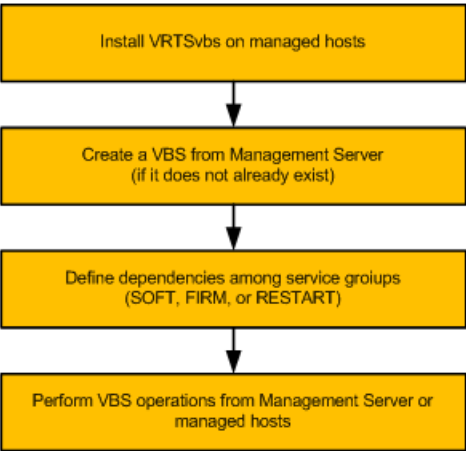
Install VRTSvbs on managed hosts

Create a VBS from Management Server
(if it does not already exist)

Define dependencies among service groiups
(SOFT, FIRM, or RESTART)

Perform VBS operations from Management Server or managed hosts